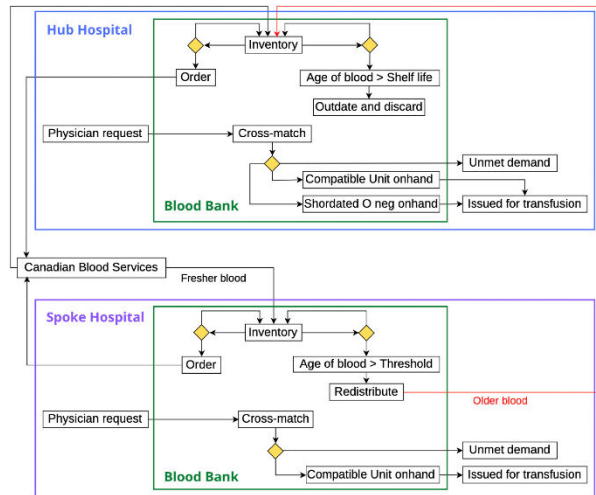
Hub Hospital

Inventory

Order

Age of blood > Shelf life

Outdate and discard

Physician request

Cross-match

Unmet demand

Compatible Unit onhand

Blood Bank

Shordated O neg onhand

Issued for transfusion

Canadian Blood Services

Fresher blood

Spoke Hospital

Inventory

Order

Age of blood > Threshold

Redistribute

Older blood

Physician request

Cross-match

Unmet demand

Blood Bank

Compatible Unit onhand

Issued for transfusion